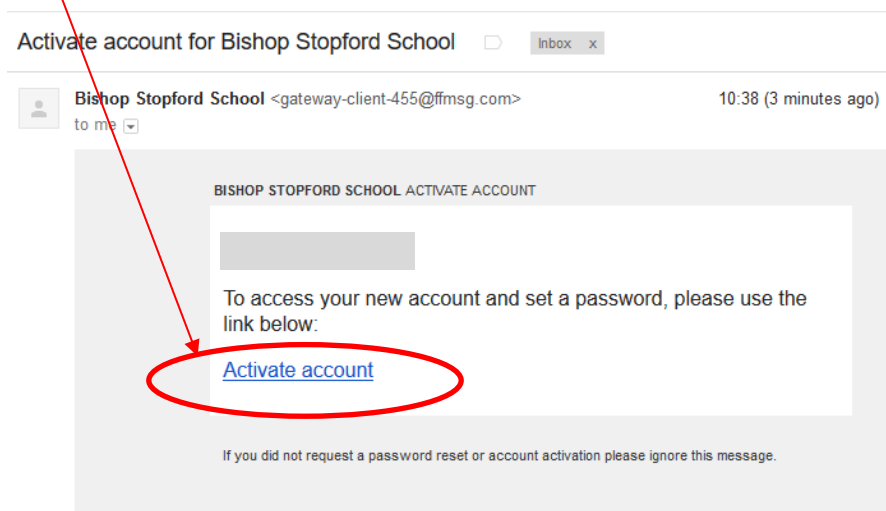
Activate account for Bishop Stopford School

Inbox x

Bishop Stopford School <gateway-client-455@ffmsg.com>

10:38 (3 minutes ago)

to me

BISHOP STOPFORD SCHOOL ACTIVATE ACCOUNT

To access your new account and set a password, please use the link below:

Activate account

If you did not request a password reset or account activation please ignore this message.